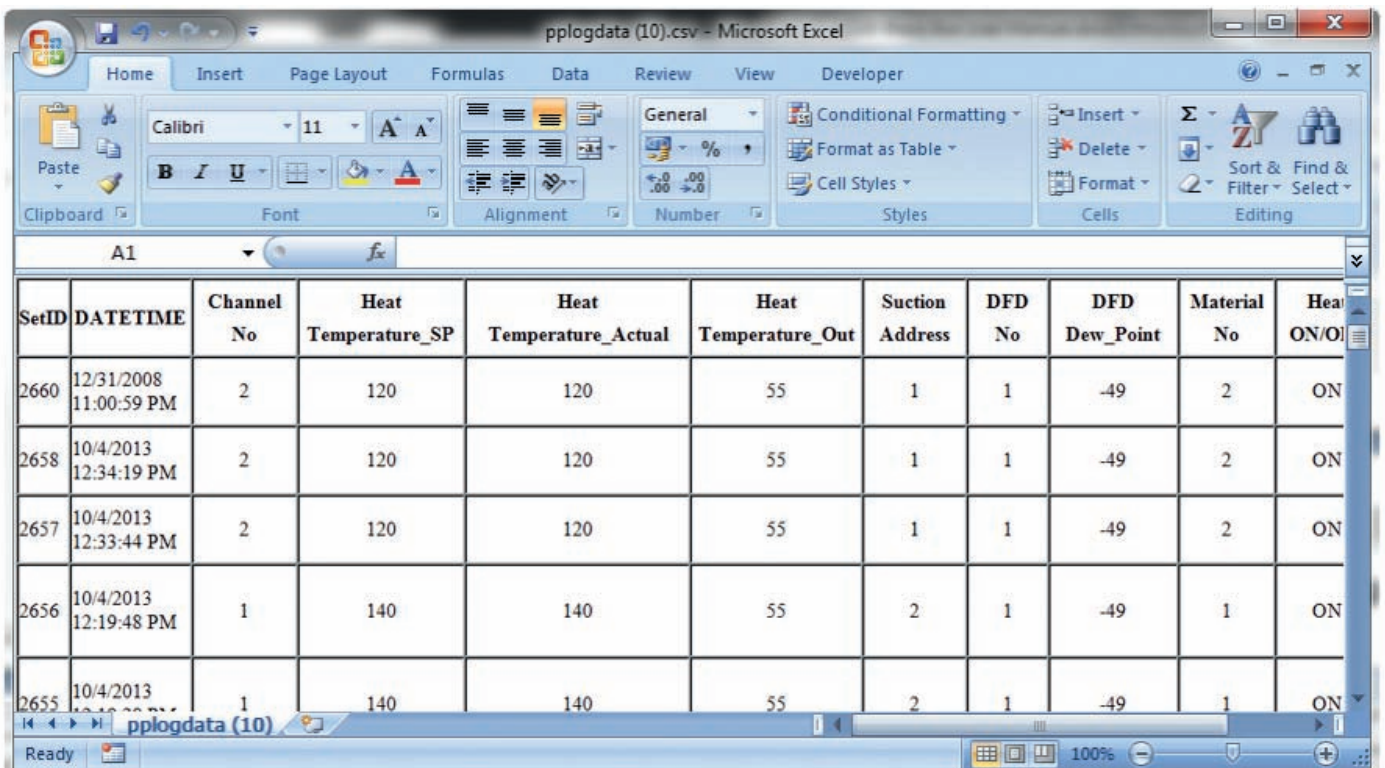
pplogdata (10).csv - Microsoft Excel

Home Insert Page Layout Formulas Data Review View Developer

Paste
Clipboard

Calibri 11 $A^{\hat{}}$ $A^{\check{}}$
B I U A
Font

Alignment

General
% ,
$^{+.0}_{.00}$ $^{.00}_{+.0}$
Number

Conditional Formatting
Format as Table
Cell Styles
Styles

Insert
Delete
Format
Cells

Σ
Sort & Filter
Find & Select
Editing

A1 $f_x$

| SetID | DATETIME | Channel No | Heat Temperature_SP | Heat Temperature_Actual | Heat Temperature_Out | Suction Address | DFD No | DFD Dew_Point | Material No | Heat ON/O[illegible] |
|---|---|---|---|---|---|---|---|---|---|---|
| 2660 | 12/31/2008 11:00:59 PM | 2 | 120 | 120 | 55 | 1 | 1 | -49 | 2 | ON |
| 2658 | 10/4/2013 12:34:19 PM | 2 | 120 | 120 | 55 | 1 | 1 | -49 | 2 | ON |
| 2657 | 10/4/2013 12:33:44 PM | 2 | 120 | 120 | 55 | 1 | 1 | -49 | 2 | ON |
| 2656 | 10/4/2013 12:19:48 PM | 1 | 140 | 140 | 55 | 2 | 1 | -49 | 1 | ON |
| 2655 | 10/4/2013 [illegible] | 1 | 140 | 140 | 55 | 2 | 1 | -49 | 1 | ON |

pplogdata (10)

Ready 100%